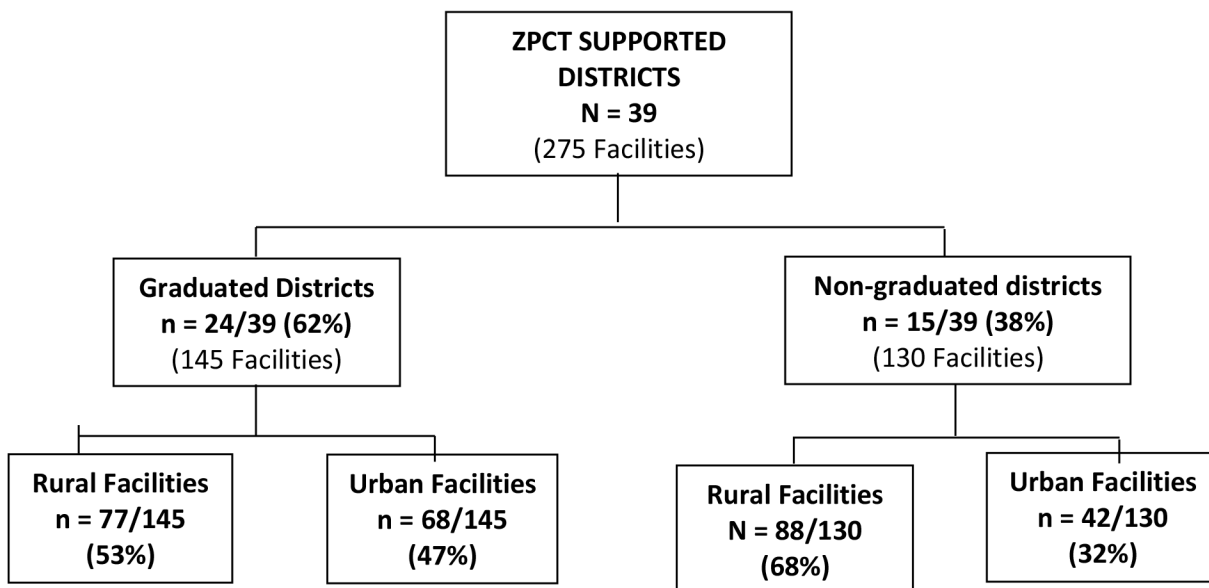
ZPCT SUPPORTED DISTRICTS
N = 39
(275 Facilities)

Graduated Districts
n = 24/39 (62%)
(145 Facilities)

Non-graduated districts
n = 15/39 (38%)
(130 Facilities)

Rural Facilities
n = 77/145
(53%)

Urban Facilities
n = 68/145
(47%)

Rural Facilities
N = 88/130
(68%)

Urban Facilities
n = 42/130
(32%)